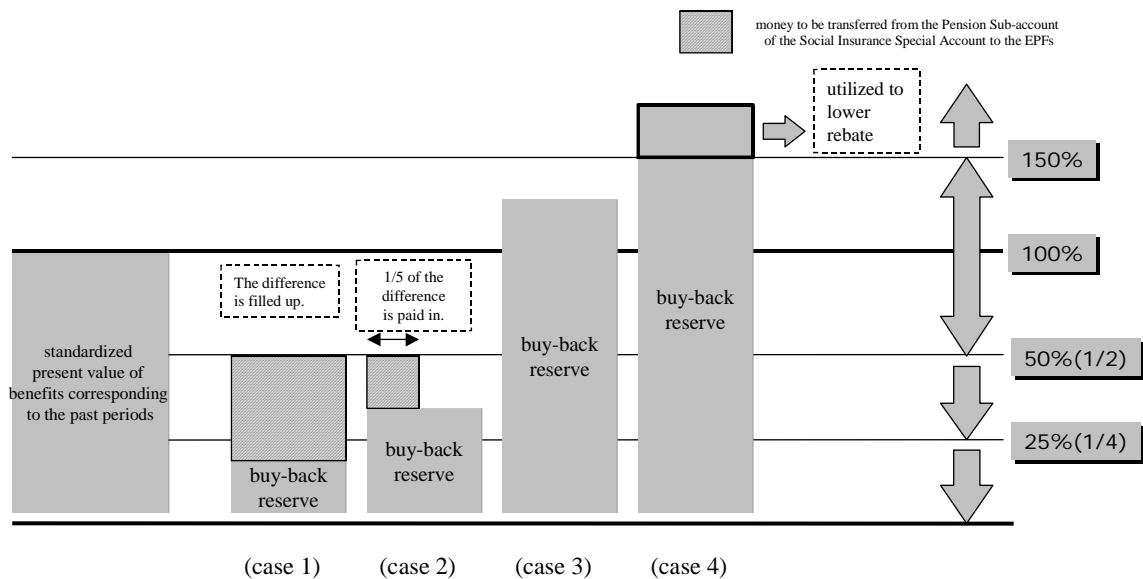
money to be transferred from the Pension Sub-account of the Social Insurance Special Account to the EPFs

utilized to lower rebate

150%

100%

50%(1/2)

25%(1/4)

standardized present value of benefits corresponding to the past periods

The difference is filled up.

1/5 of the difference is paid in.

buy-back reserve

buy-back reserve

buy-back reserve

buy-back reserve

(case 1) (case 2) (case 3) (case 4)